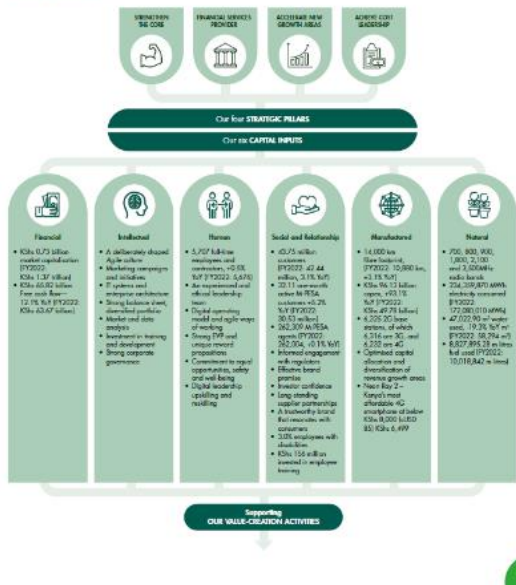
STRENGTHEN THE CORE

FINANCIAL SERVICES PROVIDER

ACCELERATE NEW GROWTH AREAS

ACHIEVE COST LEADERSHIP

Our four STRATEGIC PILLARS

Our six CAPITAL INPUTS

Financial

- KShs 0.73 trillion market capitalisation (FY2022: KShs 1.37 trillion)
- KShs 65.82 billion Free cash flow – 12.1% YoY (FY2022: KShs 63.67 billion)

Intellectual

- A deliberately shaped Agile culture
- Marketing campaigns and initiatives
- IT systems and enterprise architecture
- Strong balance sheet, diversified portfolio
- Market and data analysis
- Investment in training and development
- Strong corporate governance

Human

- 5,707 full-time employees and contractors, +0.5% YoY (FY2022: 5,676)
- An experienced and ethical leadership team
- Digital operating model and agile ways of working
- Strong EVP and unique reward propositions
- Commitment to equal opportunities, safety and well-being
- Digital leadership upskilling and reskilling

Social and Relationship

- 45.75 million customers (FY2022: 42.44 million, 3.1% YoY)
- 32.11 one-month active M-PESA customers +6.2% YoY (FY2022: 30.53 million)
- 262,309 M-PESA agents (FY2022: 262,304, +0.1% YoY)
- Informed engagement with regulators
- Effective brand promise
- Investor confidence
- Long-standing supplier partnerships
- A trustworthy brand that resonates with consumers
- 3.0% employees with disabilities
- KShs 156 million invested in employee training

Manufactured

- 14,000 km fibre footprint, (FY2022: 10,880 km, +3.1% YoY)
- KShs 96.13 billion capex, +93.1% YoY (FY2022: KShs 49.78 billion)
- 6,225-20 base stations, of which 6,216 are 3G, and 6,232 are 4G
- Optimised capital allocation and diversification of revenue growth areas
- Neon Ray 2 – Kenya's most affordable 4G smartphone at below KShs 8,000 (LUBO 85) KShs 6,499

Natural

- 700, 800, 900, 1,800, 2,100 and 2,500MHz radio bands
- 226,359,870 kWh electricity consumed (FY2022: 172,080,010 kWh)
- 47,022.90 m³ water used, 19.3% YoY m³ (FY2022: 58,294 m³)
- 8,827,895.28 in litres fuel used (FY2022: 10,018,842 in litres)

Supporting OUR VALUE-CREATION ACTIVITIES